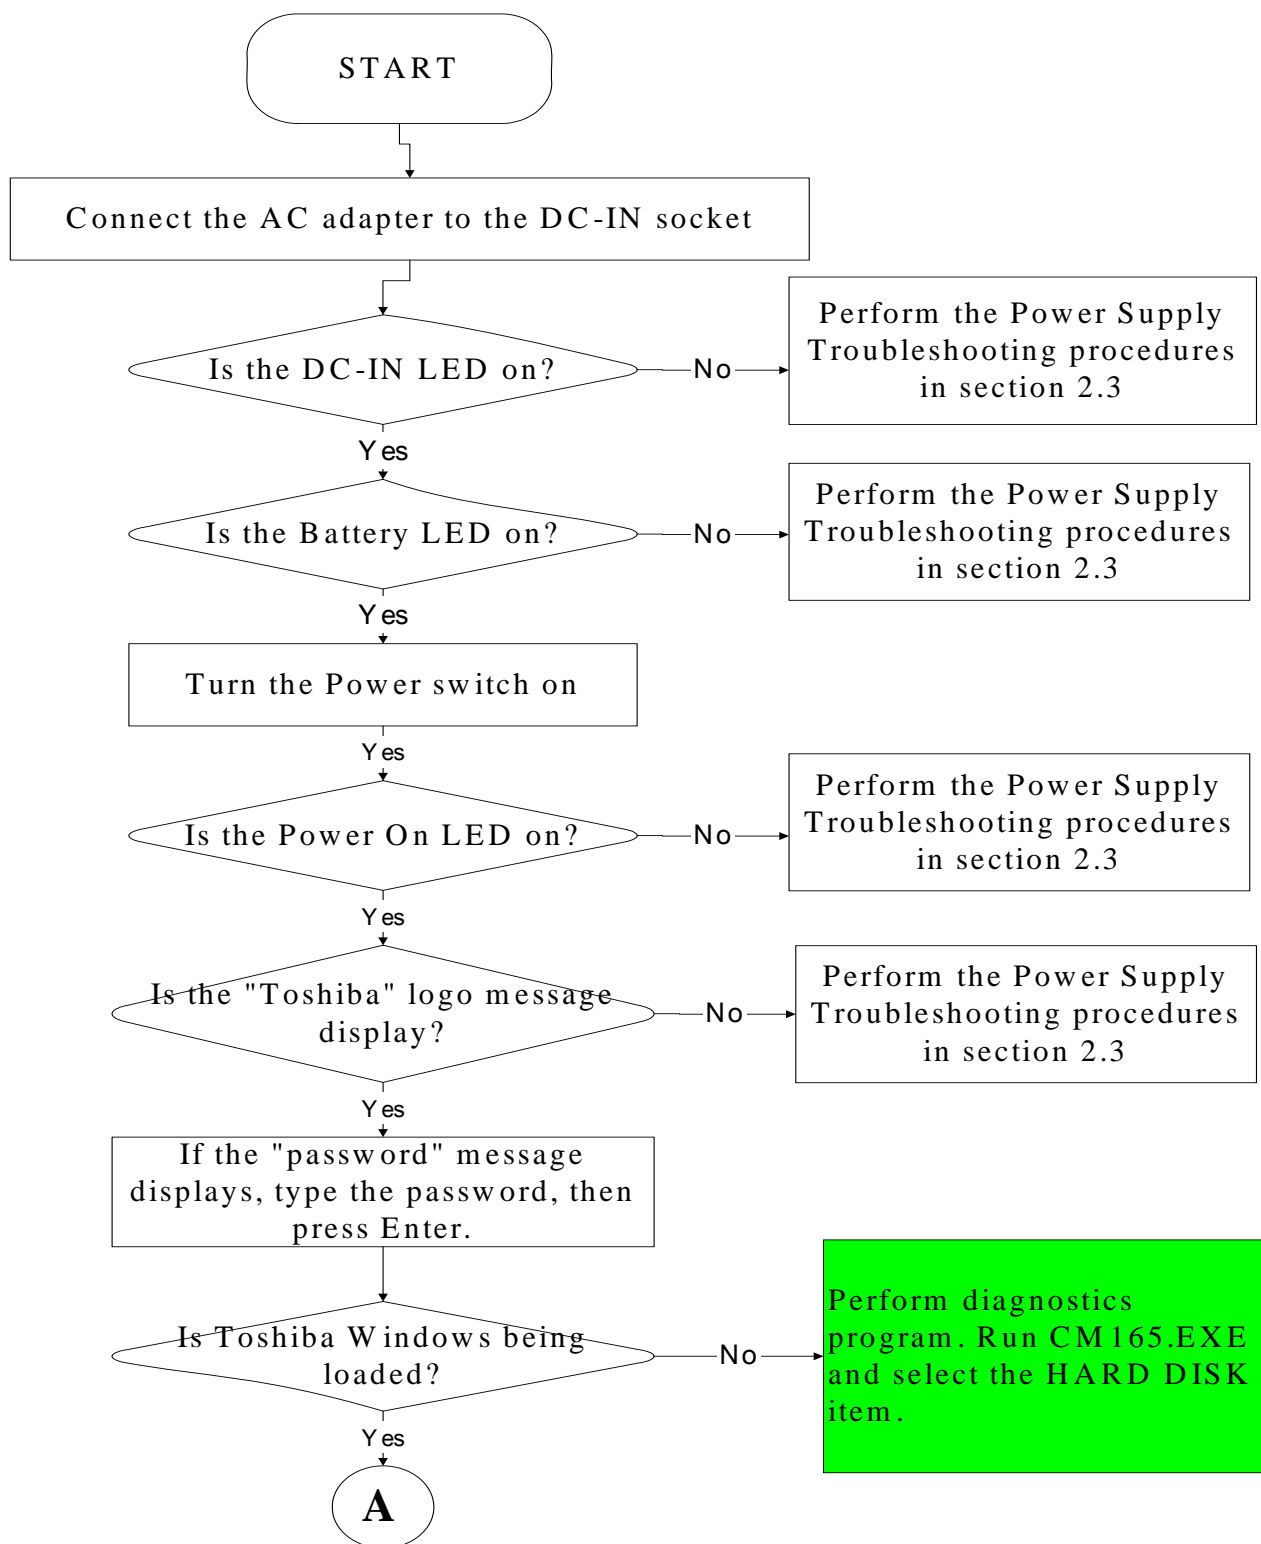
START

Connect the AC adapter to the DC-IN socket

Is the DC-IN LED on?

No

Perform the Power Supply Troubleshooting procedures in section 2.3

Yes

Is the Battery LED on?

No

Perform the Power Supply Troubleshooting procedures in section 2.3

Yes

Turn the Power switch on

Yes

Is the Power On LED on?

No

Perform the Power Supply Troubleshooting procedures in section 2.3

Yes

Is the "Toshiba" logo message display?

No

Perform the Power Supply Troubleshooting procedures in section 2.3

Yes

If the "password" message displays, type the password, then press Enter.

Is Toshiba Windows being loaded?

No

Perform diagnostics program. Run CM165.EXE and select the HARD DISK item.

Yes

A